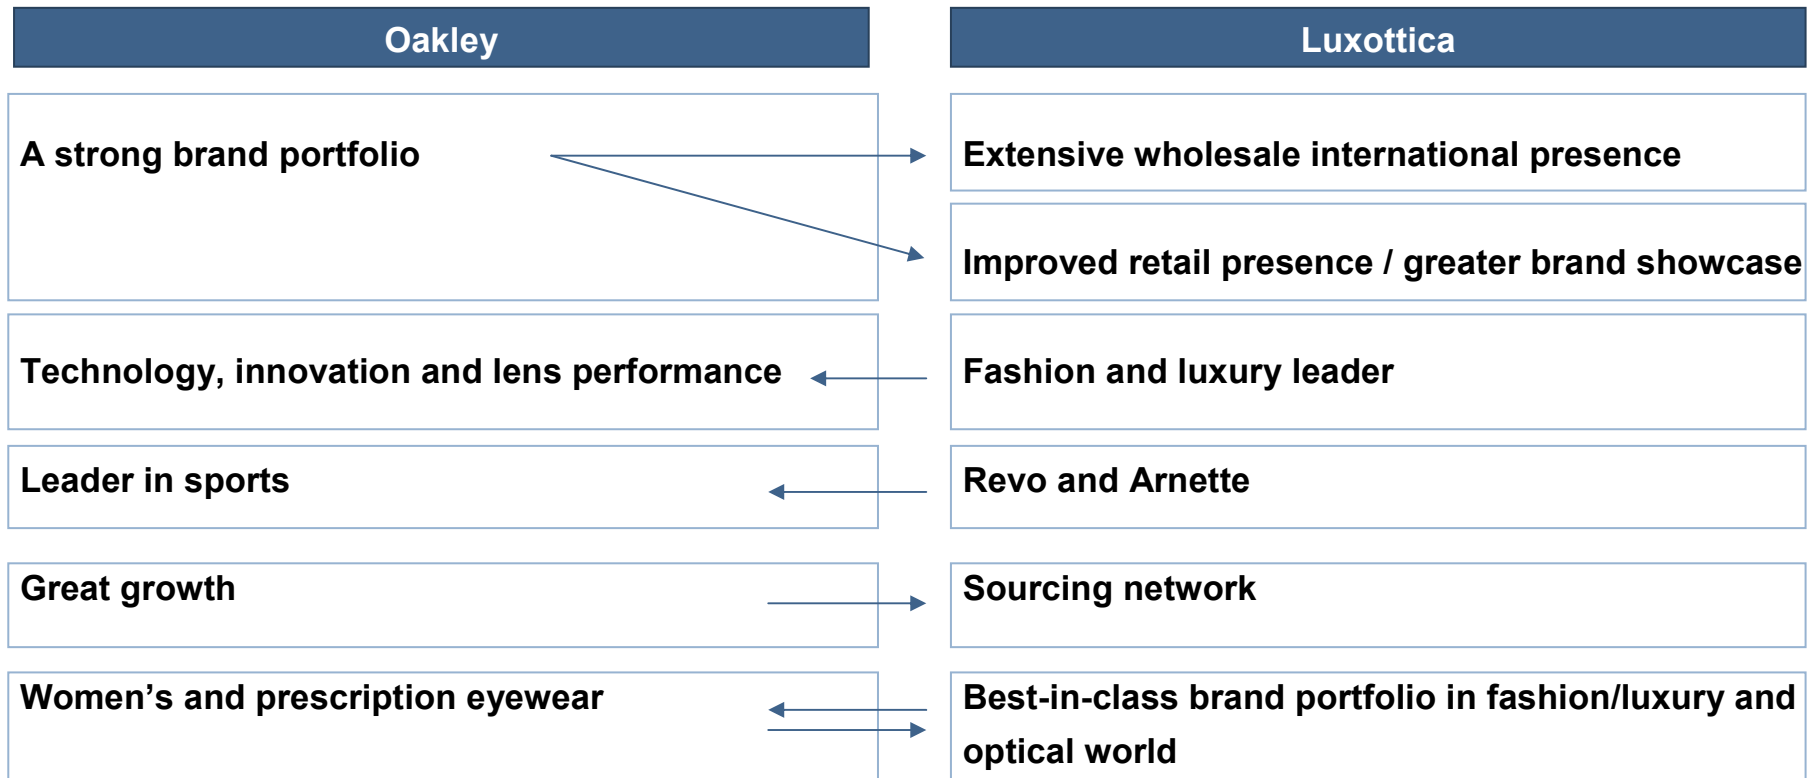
Oakley

Luxottica

A strong brand portfolio

Extensive wholesale international presence

Improved retail presence / greater brand showcase

Technology, innovation and lens performance

Fashion and luxury leader

Leader in sports

Revo and Arnette

Great growth

Sourcing network

Women’s and prescription eyewear

Best-in-class brand portfolio in fashion/luxury and optical world